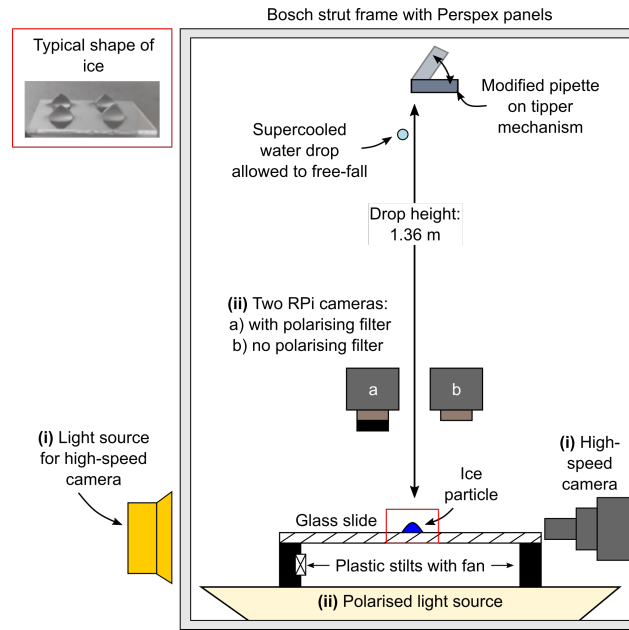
Bosch strut frame with Perspex panels

Typical shape of ice

Modified pipette on tipper mechanism

Supercooled water drop allowed to free-fall

Drop height: 1.36 m

(ii) Two RPi cameras:
a) with polarising filter
b) no polarising filter

a

b

(i) Light source for high-speed camera

(i) High-speed camera

Ice particle

Glass slide

Plastic stilts with fan

(ii) Polarised light source